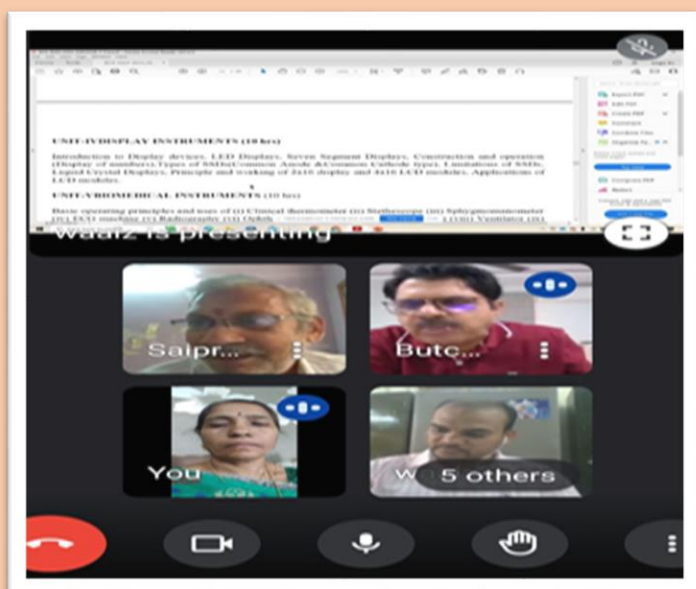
UNIT-IV DISPLAY INSTRUMENTS (10 hrs)

Introduction to Display devices, LED Displays, Seven Segment Displays, Construction and operation (Display of numbers), Types of SSD (Common Anode & Common Cathode type), Limitations of SSDs, Liquid Crystal Displays, Principle and working of 2x16 display and 4x16 LCD modules, Applications of LCD modules.

UNIT-V BIOMEDICAL INSTRUMENTS (10 hrs)

Basic operating principles and uses of (i) Clinical thermometer (ii) Stethoscope (iii) Sphygmomanometer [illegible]

Waaiz is presenting

Saipr...

Butc...

You

W

5 others